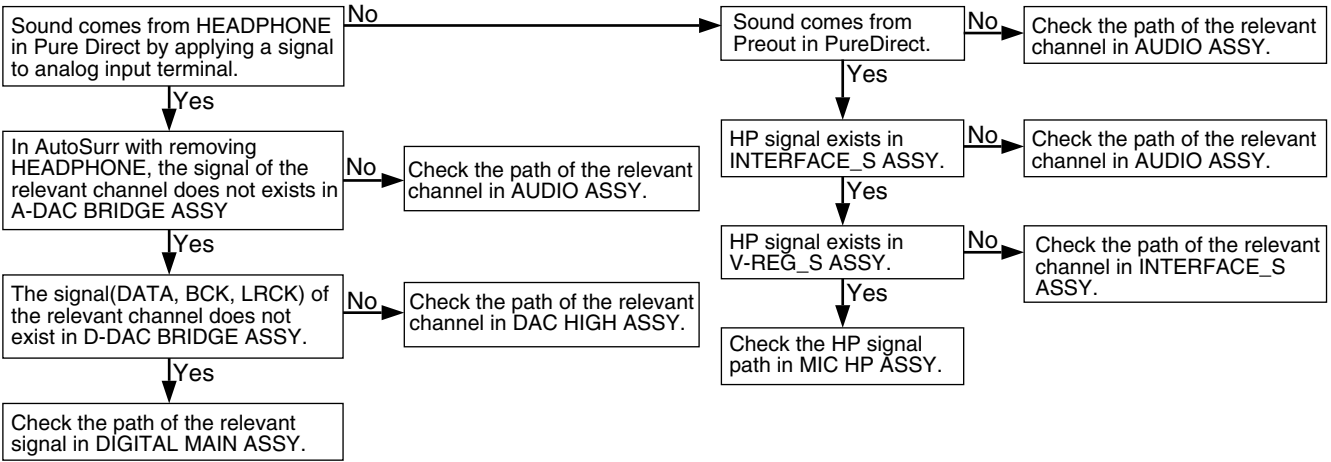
Sound comes from HEADPHONE in Pure Direct by applying a signal to analog input terminal.

No

Yes

In AutoSurr with removing HEADPHONE, the signal of the relevant channel does not exists in A-DAC BRIDGE ASSY

No

Check the path of the relevant channel in AUDIO ASSY.

Yes

The signal(DATA, BCK, LRCK) of the relevant channel does not exist in D-DAC BRIDGE ASSY.

No

Check the path of the relevant channel in DAC HIGH ASSY.

Yes

Check the path of the relevant signal in DIGITAL MAIN ASSY.

Sound comes from Preout in PureDirect.

No

Check the path of the relevant channel in AUDIO ASSY.

Yes

HP signal exists in INTERFACE_S ASSY.

No

Check the path of the relevant channel in AUDIO ASSY.

Yes

HP signal exists in V-REG_S ASSY.

No

Check the path of the relevant channel in INTERFACE_S ASSY.

Yes

Check the HP signal path in MIC HP ASSY.